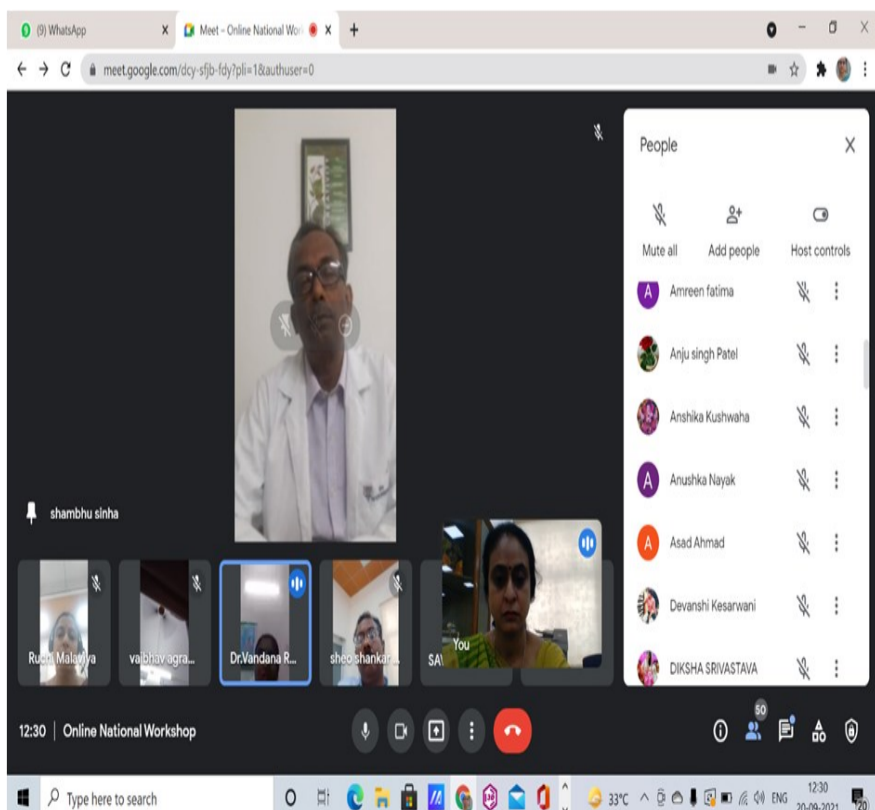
(9) WhatsApp
Meet – Online National Wor
meet.google.com/dcy-sfjb-fdy?pli=1&authuser=0

People
Mute all
Add people
Host controls
Amreen fatima
Anju singh Patel
Anshika Kushwaha
Anushka Nayak
Asad Ahmad
Devanshi Kesarwani
DIKSHA SRIVASTAVA

shambhu sinha
Ruchi Malaviya
vaibhav agra...
Dr.Vandana R...
sheo shankar...
SA
You

12:30 | Online National Workshop
50

Type here to search
33°C ENG 12:30 20-09-2021